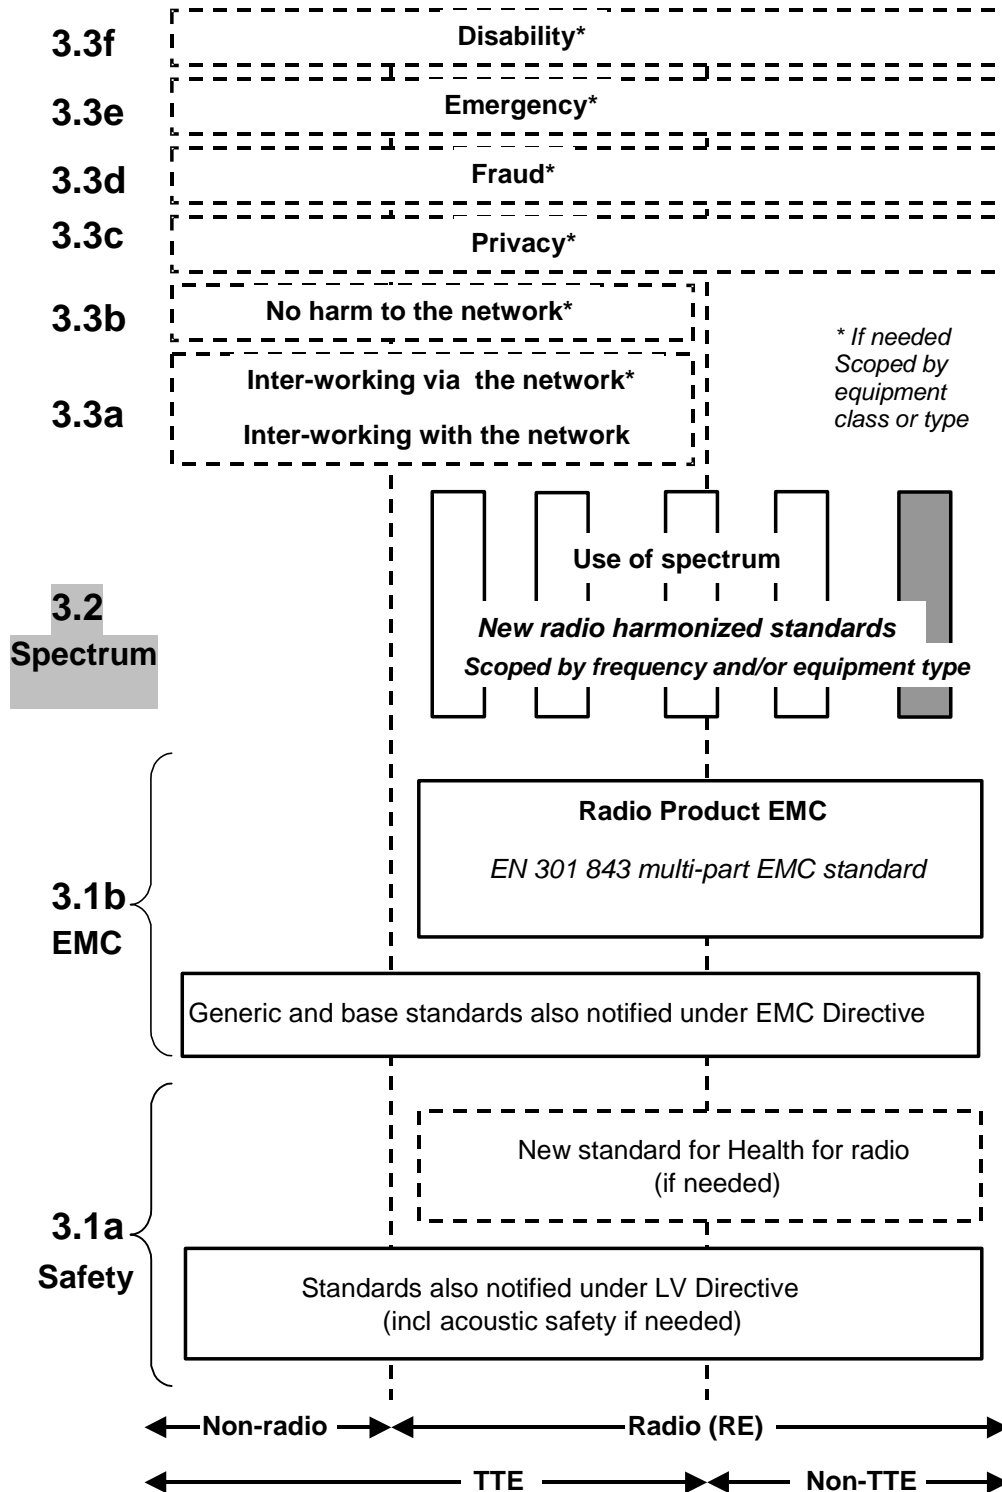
3.3f
Disability*

3.3e
Emergency*

3.3d
Fraud*

3.3c
Privacy*

3.3b
No harm to the network*

3.3a
Inter-working via the network*
Inter-working with the network

* If needed
Scoped by equipment class or type

3.2
Spectrum

Use of spectrum
New radio harmonized standards
Scoped by frequency and/or equipment type

3.1b
EMC

Radio Product EMC
EN 301 843 multi-part EMC standard

Generic and base standards also notified under EMC Directive

3.1a
Safety

New standard for Health for radio
(if needed)

Standards also notified under LV Directive
(incl acoustic safety if needed)

Non-radio
Radio (RE)

TTE
Non-TTE